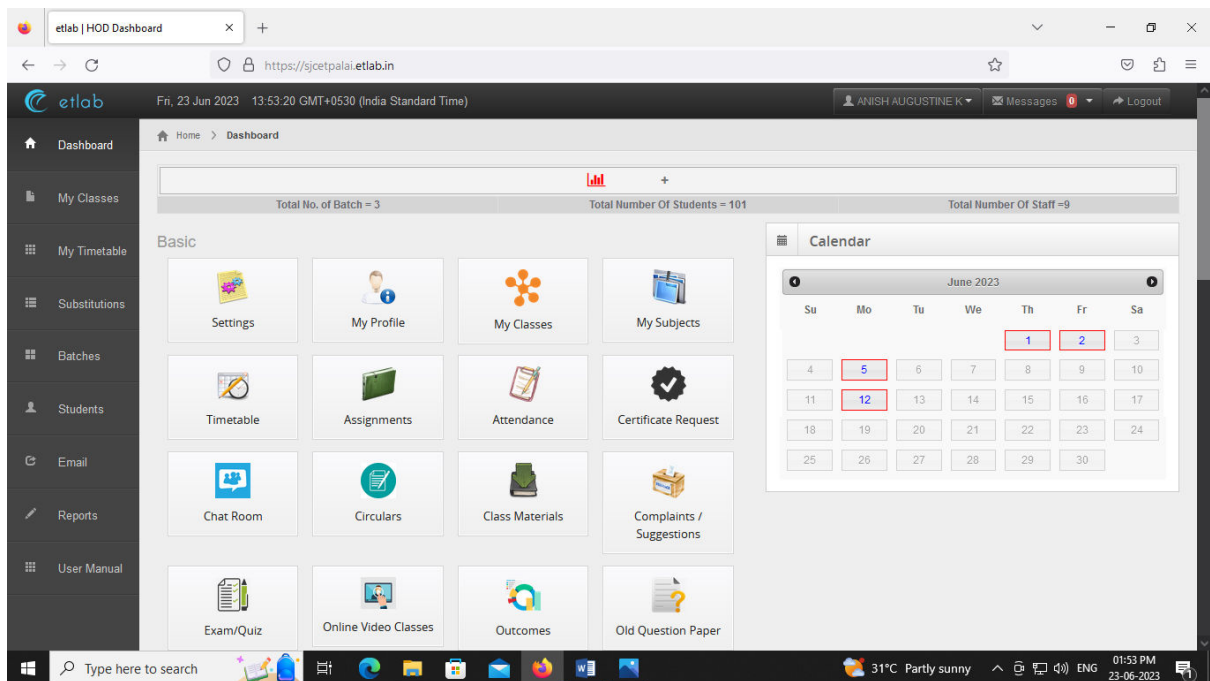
etlab | HOD Dashboard

https://sjcetpalai.etlab.in

etlab

Fri, 23 Jun 2023 13:53:20 GMT+0530 (India Standard Time)

ANISH AUGUSTINE K

Messages 0

Logout

Dashboard

My Classes

My Timetable

Substitutions

Batches

Students

Email

Reports

User Manual

Home > Dashboard

+

Total No. of Batch = 3

Total Number Of Students = 101

Total Number Of Staff =9

Basic

Settings

My Profile

My Classes

My Subjects

Timetable

Assignments

Attendance

Certificate Request

Chat Room

Circulars

Class Materials

Complaints / Suggestions

Exam/Quiz

Online Video Classes

Outcomes

Old Question Paper

Calendar

June 2023

| Su | Mo | Tu | We | Th | Fr | Sa |
|---|---|---|---|---|---|---|
| | | | | 1 | 2 | 3 |
| 4 | 5 | 6 | 7 | 8 | 9 | 10 |
| 11 | 12 | 13 | 14 | 15 | 16 | 17 |
| 18 | 19 | 20 | 21 | 22 | 23 | 24 |
| 25 | 26 | 27 | 28 | 29 | 30 | |

Type here to search

31°C Partly sunny

ENG

01:53 PM
23-06-2023